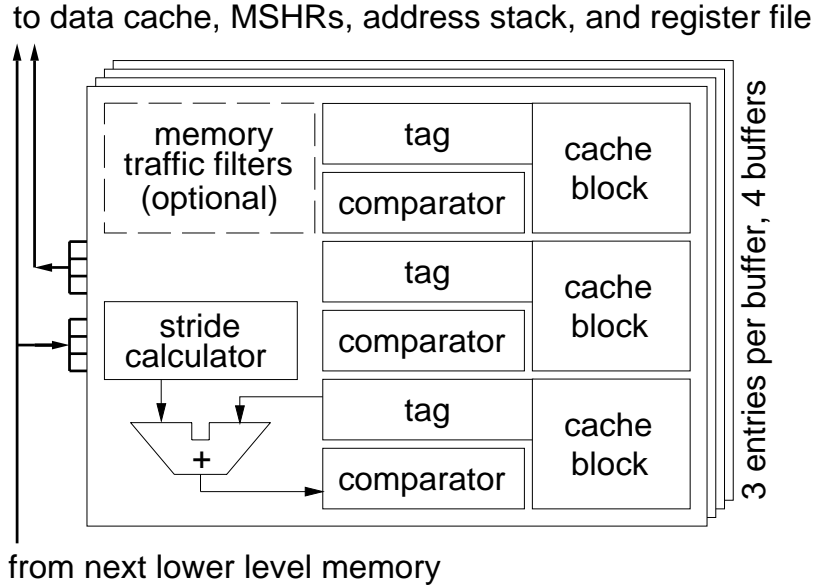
to data cache, MSHRs, address stack, and register file

memory traffic filters (optional)

tag

comparator

cache block

tag

comparator

cache block

stride calculator

tag

comparator

cache block

+

3 entries per buffer, 4 buffers

from next lower level memory